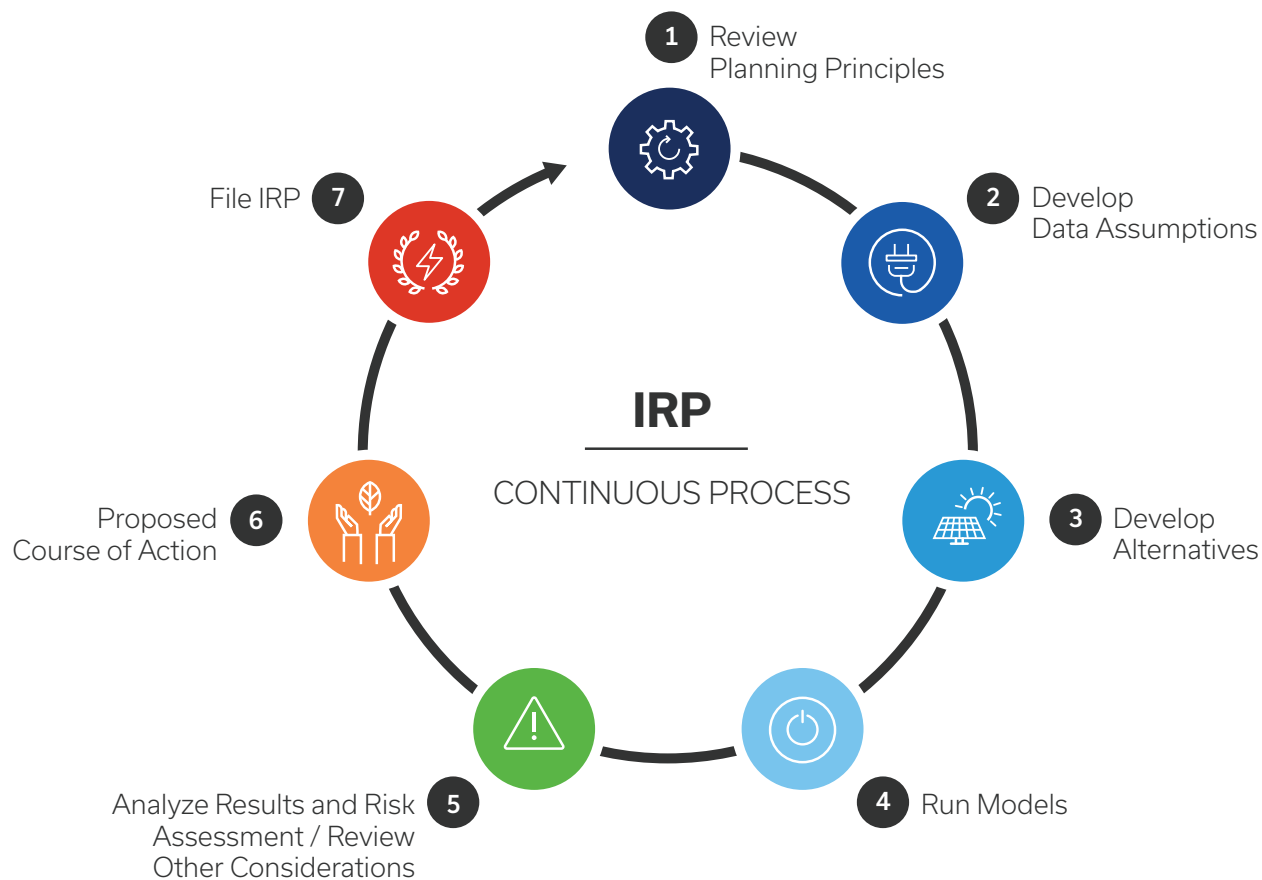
1 Review Planning Principles

2 Develop Data Assumptions

3 Develop Alternatives

4 Run Models

5 Analyze Results and Risk Assessment / Review Other Considerations

6 Proposed Course of Action

7 File IRP

IRP

CONTINUOUS PROCESS